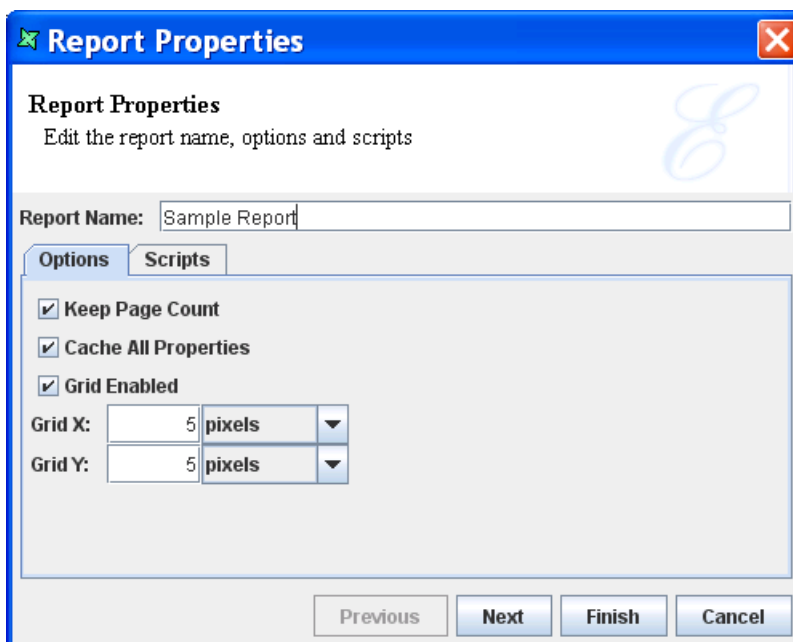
Report Properties

Report Properties
Edit the report name, options and scripts

Report Name: Sample Report

Options Scripts

Keep Page Count
Cache All Properties
Grid Enabled
Grid X: 5 pixels
Grid Y: 5 pixels

Previous Next Finish Cancel